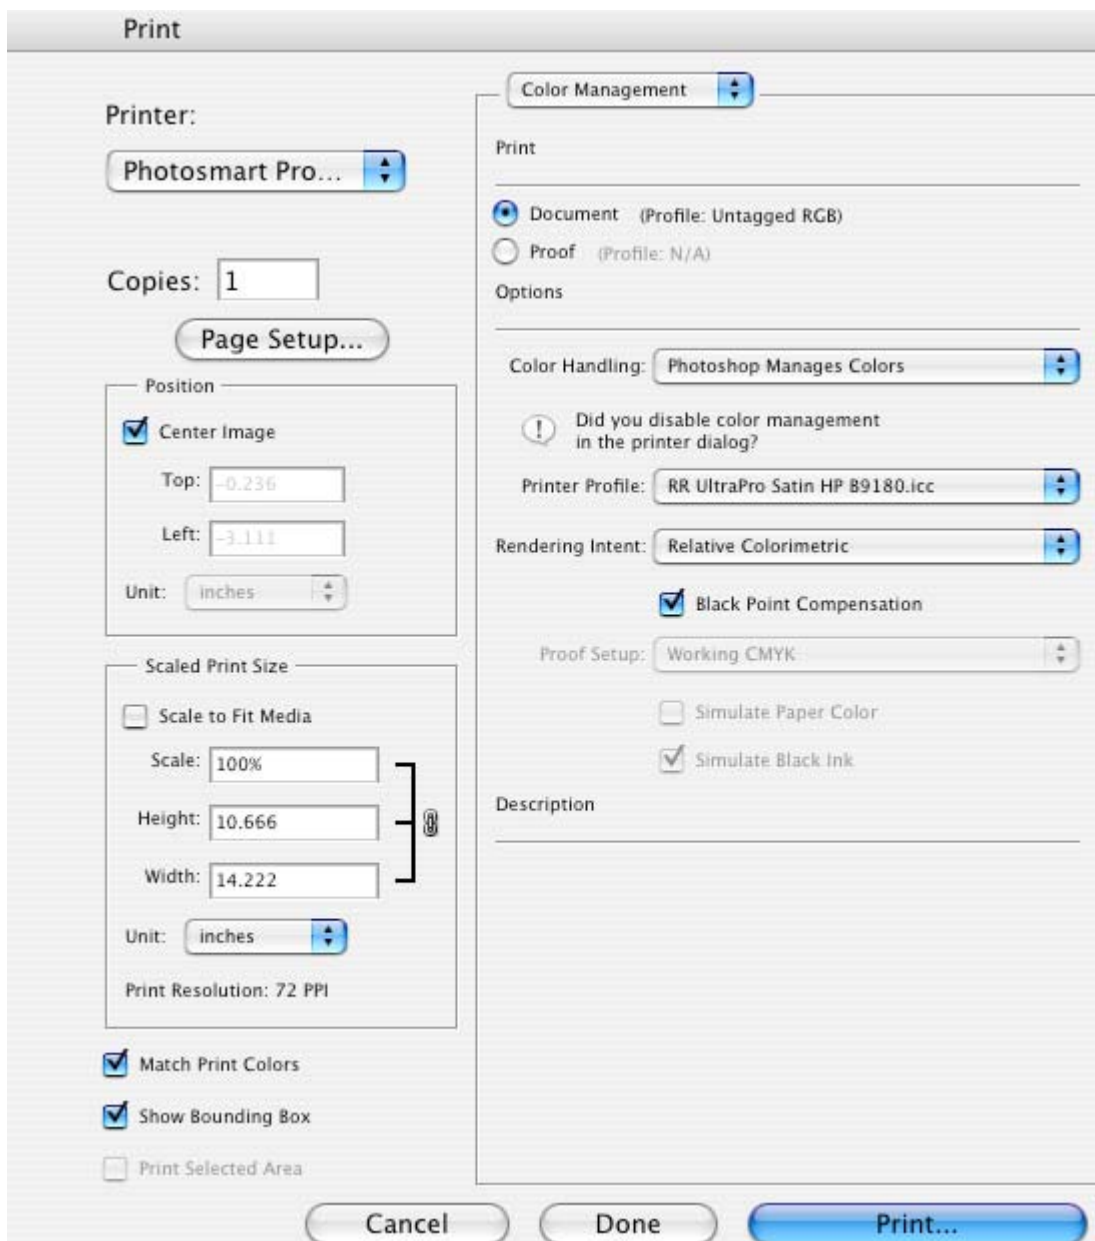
Print

Printer:

Photosmart Pro...

Copies: 1

Page Setup...

Position

Center Image

Top: -0.236

Left: -3.111

Unit: inches

Scaled Print Size

Scale to Fit Media

Scale: 100%

Height: 10.666

Width: 14.222

Unit: inches

Print Resolution: 72 PPI

Match Print Colors

Show Bounding Box

Print Selected Area

Color Management

Print

Document (Profile: Untagged RGB)

Proof (Profile: N/A)

Options

Color Handling: Photoshop Manages Colors

Did you disable color management in the printer dialog?

Printer Profile: RR UltraPro Satin HP B9180.icc

Rendering Intent: Relative Colorimetric

Black Point Compensation

Proof Setup: Working CMYK

Simulate Paper Color

Simulate Black Ink

Description

Cancel

Done

Print...